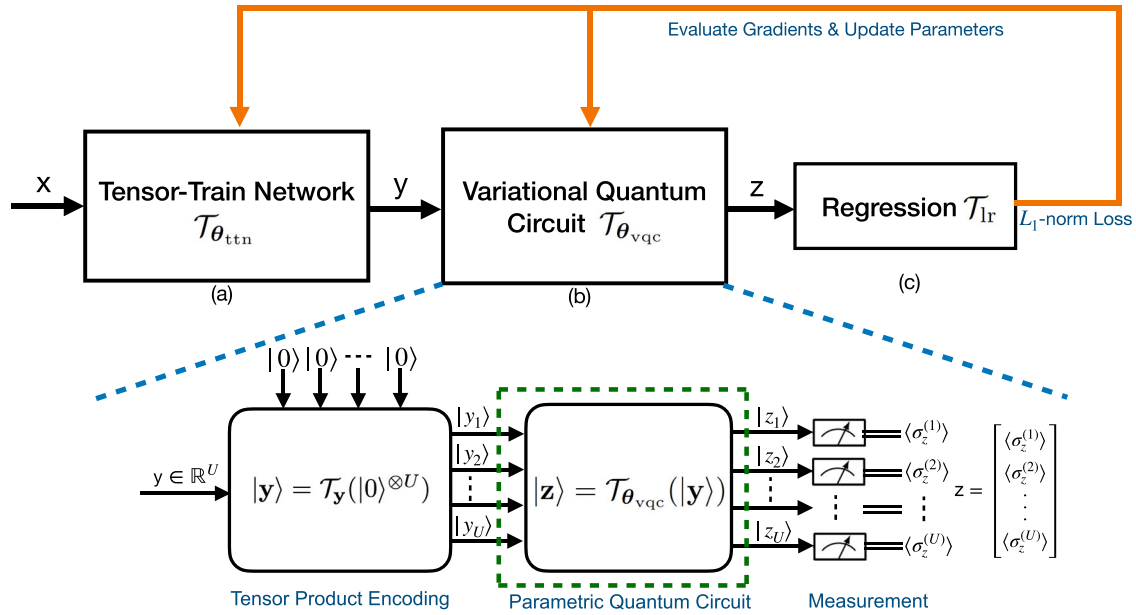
Evaluate Gradients & Update Parameters

x

Tensor-Train Network $\mathcal{T}_{\boldsymbol{\theta}_{\text{ttn}}}$

(a)

y

Variational Quantum Circuit $\mathcal{T}_{\boldsymbol{\theta}_{\text{vqc}}}$

(b)

z

Regression $\mathcal{T}_{\text{lr}}$

(c)

$L_1$-norm Loss

$|0\rangle$ $|0\rangle$ --- $|0\rangle$

y $\in \mathbb{R}^U$

$|\mathbf{y}\rangle = \mathcal{T}_{\mathbf{y}}(|0\rangle^{\otimes U})$

$|y_1\rangle$ $|y_2\rangle$ $\vdots$ $|y_U\rangle$

$|\mathbf{z}\rangle = \mathcal{T}_{\boldsymbol{\theta}_{\text{vqc}}}(|\mathbf{y}\rangle)$

$|z_1\rangle$ $|z_2\rangle$ $\vdots$ $|z_U\rangle$

$\langle\sigma_z^{(1)}\rangle$ $\langle\sigma_z^{(2)}\rangle$ $\vdots$ $\langle\sigma_z^{(U)}\rangle$

z = $\begin{bmatrix} \langle\sigma_z^{(1)}\rangle \\ \langle\sigma_z^{(2)}\rangle \\ \vdots \\ \langle\sigma_z^{(U)}\rangle \end{bmatrix}$

Tensor Product Encoding

Parametric Quantum Circuit

Measurement